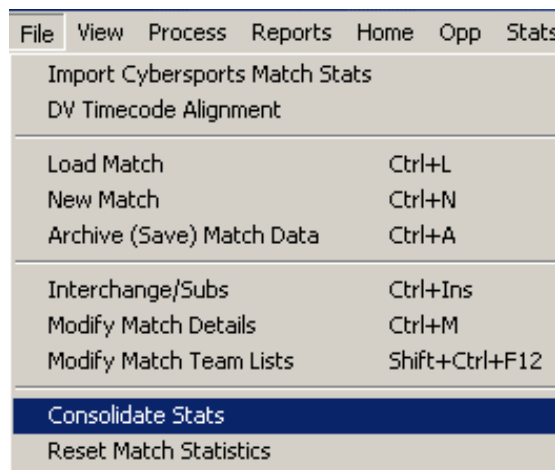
File View Process Reports Home Opp Stats

Import Cybersports Match Stats
DV Timecode Alignment

Load Match Ctrl+L
New Match Ctrl+N
Archive (Save) Match Data Ctrl+A

Interchange/Subs Ctrl+Ins
Modify Match Details Ctrl+M
Modify Match Team Lists Shift+Ctrl+F12

Consolidate Stats
Reset Match Statistics